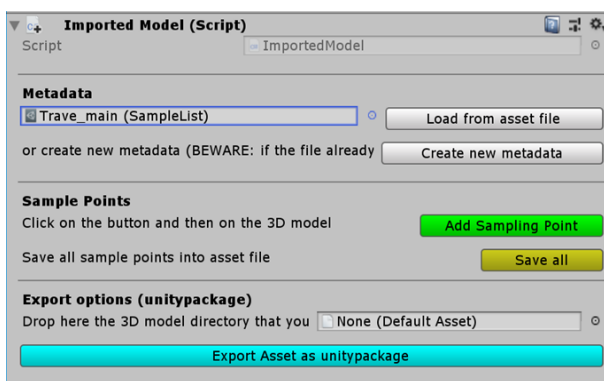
Imported Model (Script)
Script ImportedModel

Metadata
Trave_main (SampleList) Load from asset file
or create new metadata (BEWARE: if the file already Create new metadata

Sample Points
Click on the button and then on the 3D model Add Sampling Point
Save all sample points into asset file Save all

Export options (unitypackage)
Drop here the 3D model directory that you None (Default Asset)
Export Asset as unitypackage